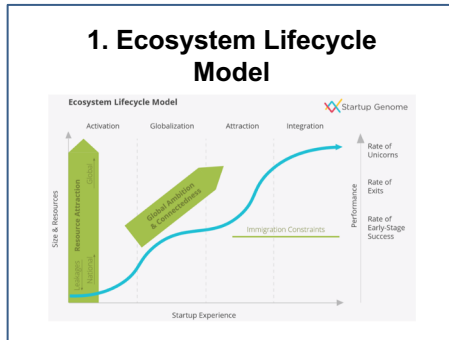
1. Ecosystem Lifecycle Model

Ecosystem Lifecycle Model

Startup Genome

Activation

Globalization

Attraction

Integration

Size & Resources

Resource Attraction

Global

Linkages

National

Global Ambition & Connectedness

Immigration Constraints

Performance

Rate of Unicorns

Rate of Exits

Rate of Early-Stage Success

Startup Experience